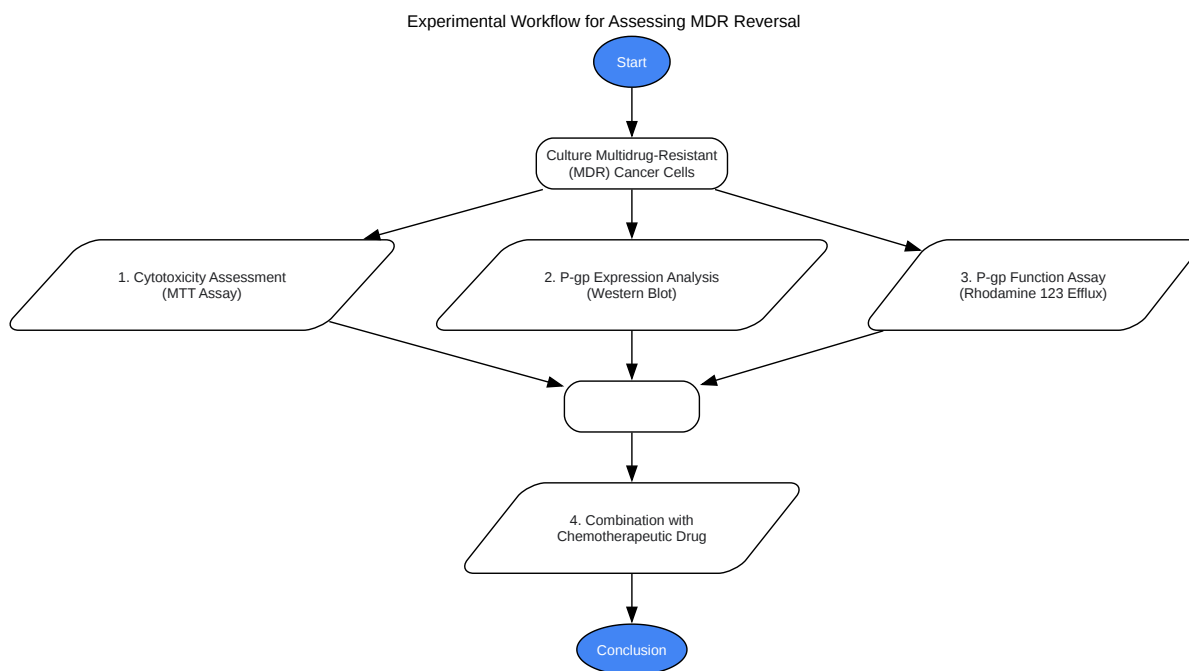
Experimental Workflow for Assessing MDR Reversal

Start

Culture Multidrug-Resistant (MDR) Cancer Cells

1. Cytotoxicity Assessment (MTT Assay)

2. P-gp Expression Analysis (Western Blot)

3. P-gp Function Assay (Rhodamine 123 Efflux)

4. Combination with Chemotherapeutic Drug

Conclusion